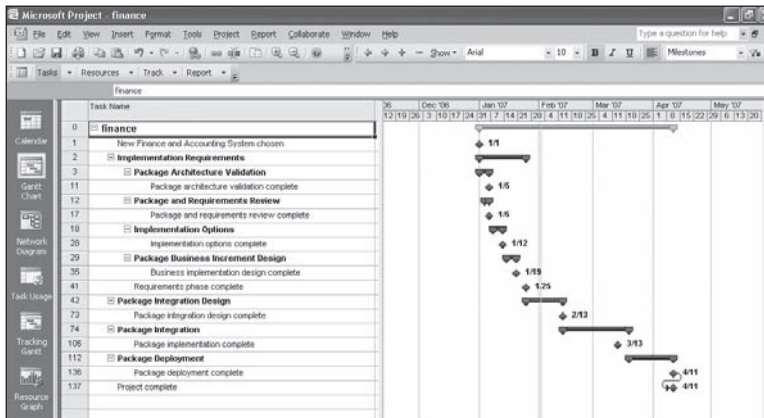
Microsoft Project - finance

File Edit View Insert Format Tools Project Report Collaborate Window Help

Type a question for help

Show Arial 10 B I U Milestones

Tasks Resources Track Report

finance

Calendar

Gantt Chart

Network Diagram

Task Usage

Tracking Gantt

Resource Graph

| | Task Name |
|---|---|
| 0 | finance |
| 1 | New Finance and Accounting System chosen |
| 2 | Implementation Requirements |
| 3 | Package Architecture Validation |
| 11 | Package architecture validation complete |
| 12 | Package and Requirements Review |
| 17 | Package and requirements review complete |
| 18 | Implementation Options |
| 28 | Implementation options complete |
| 29 | Package Business Increment Design |
| 35 | Business implementation design complete |
| 41 | Requirements phase complete |
| 42 | Package Integration Design |
| 73 | Package integration design complete |
| 74 | Package Integration |
| 106 | Package implementation complete |
| 112 | Package Deployment |
| 136 | Package deployment complete |
| 137 | Project complete |

06 Dec '06 Jan '07 Feb '07 Mar '07 Apr '07 May '07
12 19 26 3 10 17 24 31 7 14 21 28 4 11 18 25 4 11 18 25 1 8 15 22 29 6 13 20

1/1
1/5
1/5
1/12
1/19
1/25
2/13
3/13
4/11
4/11